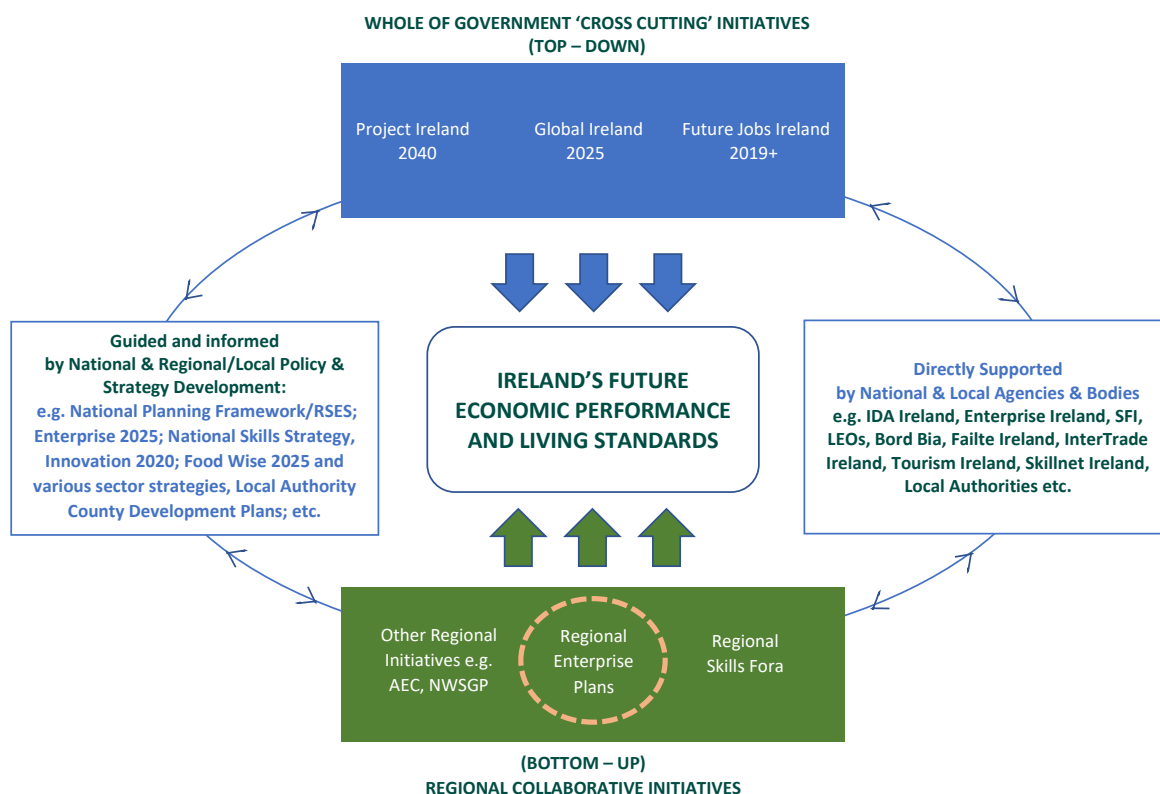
WHOLE OF GOVERNMENT 'CROSS CUTTING' INITIATIVES
(TOP – DOWN)

Project Ireland 2040

Global Ireland 2025

Future Jobs Ireland 2019+

Guided and informed by National & Regional/Local Policy & Strategy Development:
e.g. National Planning Framework/RSES; Enterprise 2025; National Skills Strategy, Innovation 2020; Food Wise 2025 and various sector strategies, Local Authority County Development Plans; etc.

IRELAND'S FUTURE ECONOMIC PERFORMANCE AND LIVING STANDARDS

Directly Supported by National & Local Agencies & Bodies
e.g. IDA Ireland, Enterprise Ireland, SFI, LEOs, Bord Bia, Failte Ireland, InterTrade Ireland, Tourism Ireland, Skillnet Ireland, Local Authorities etc.

Other Regional Initiatives e.g. AEC, NWSGP

Regional Enterprise Plans

Regional Skills Fora

(BOTTOM – UP)
REGIONAL COLLABORATIVE INITIATIVES